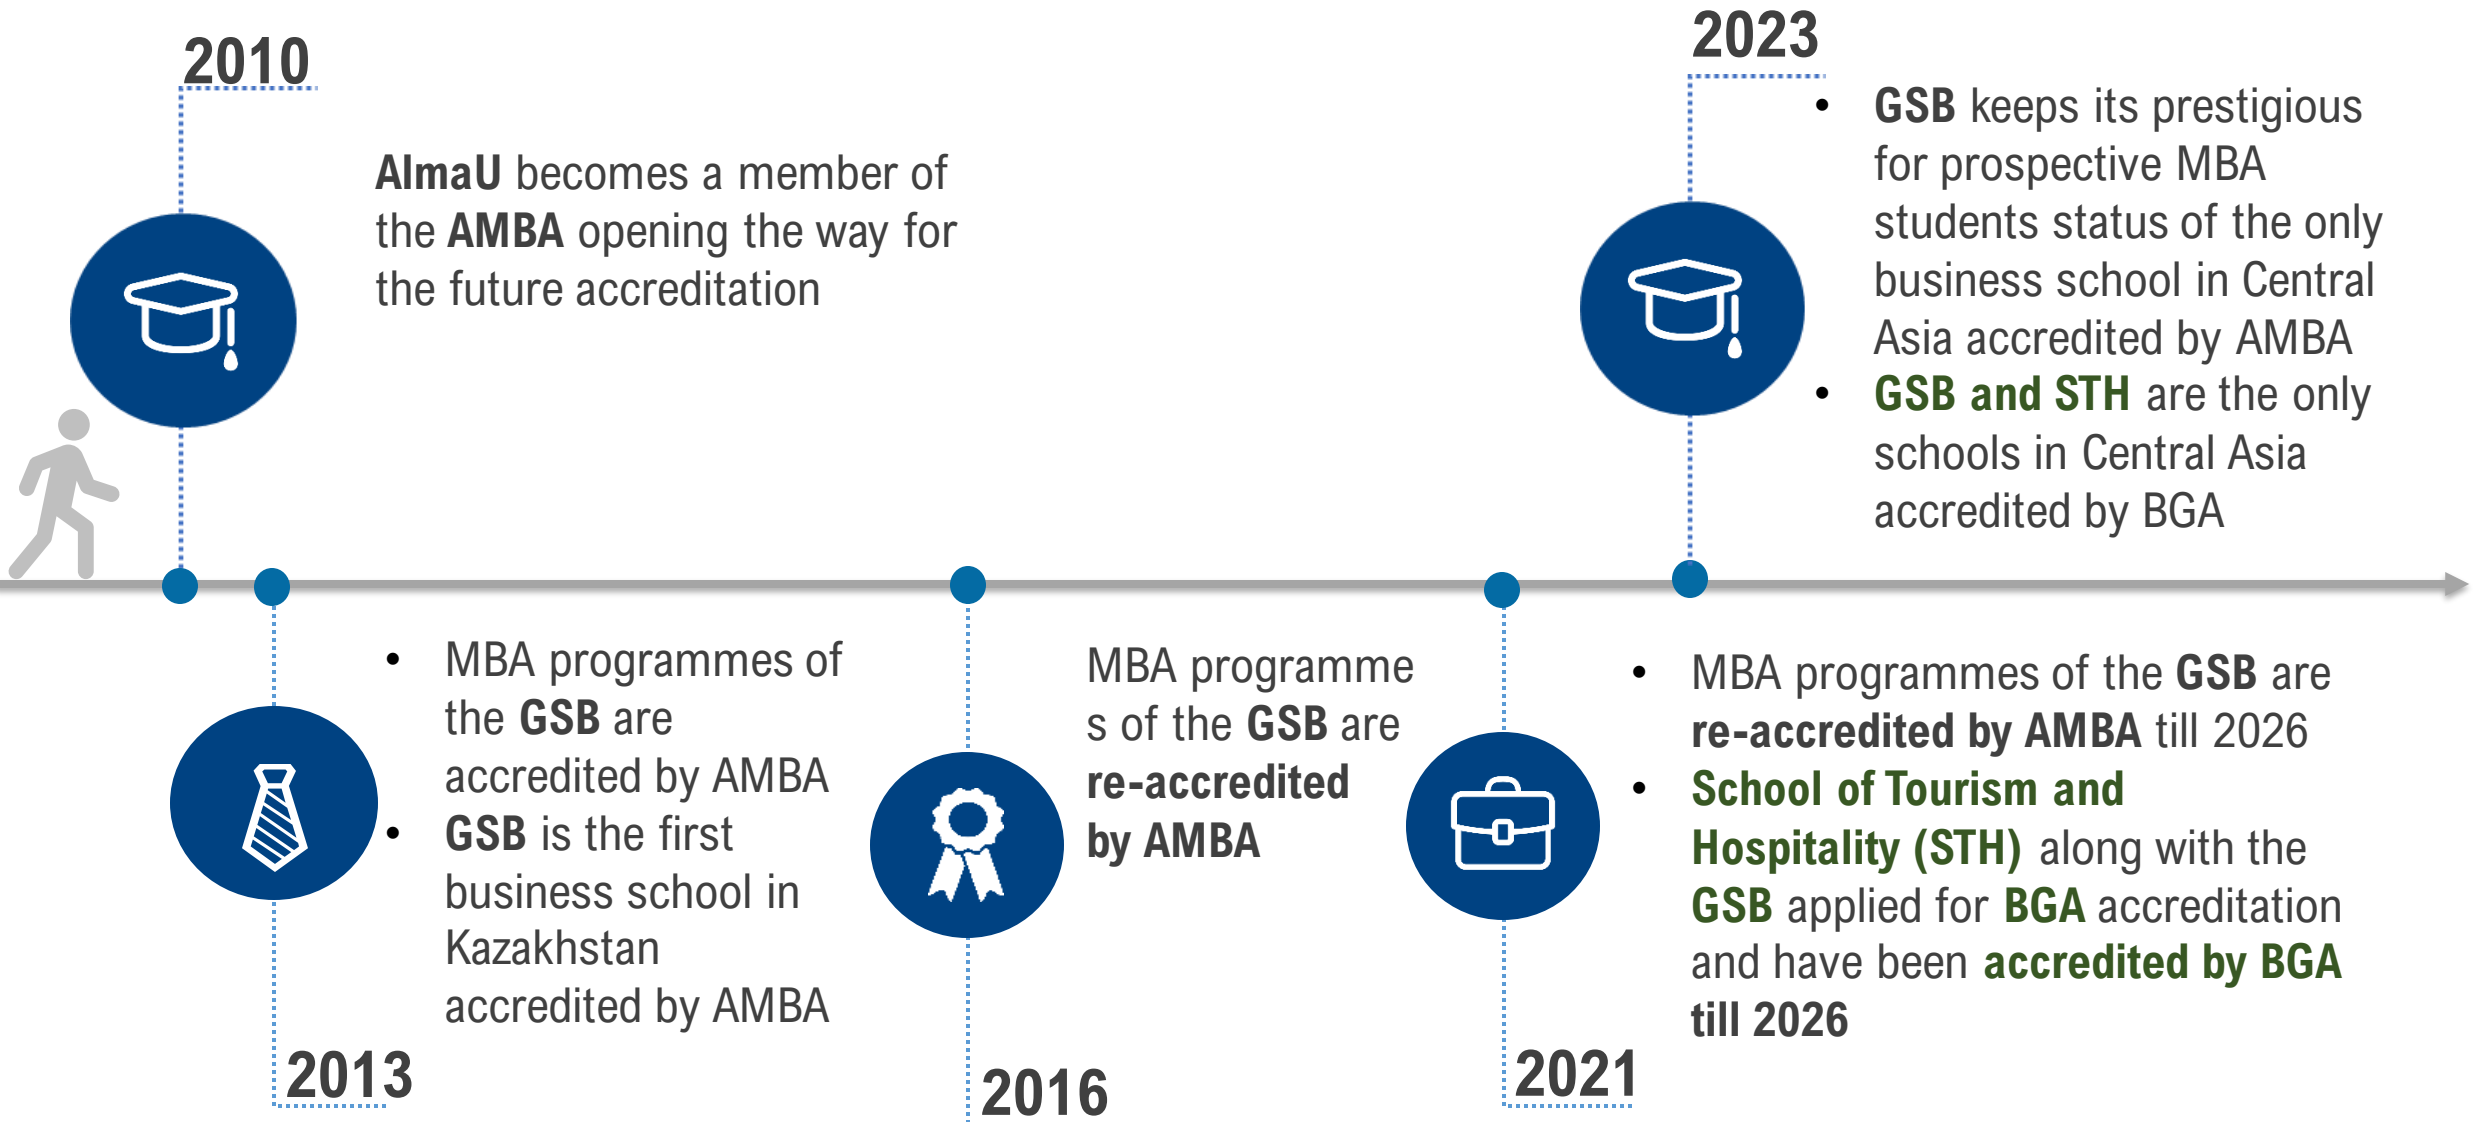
2010

AlmaU becomes a member of the AMBA opening the way for the future accreditation

2023

- GSB keeps its prestigious for prospective MBA students status of the only business school in Central Asia accredited by AMBA
- GSB and STH are the only schools in Central Asia accredited by BGA

- MBA programmes of the GSB are accredited by AMBA
- GSB is the first business school in Kazakhstan accredited by AMBA

2013

MBA programme s of the GSB are re-accredited by AMBA

2016

- MBA programmes of the GSB are re-accredited by AMBA till 2026
- School of Tourism and Hospitality (STH) along with the GSB applied for BGA accreditation and have been accredited by BGA till 2026

2021